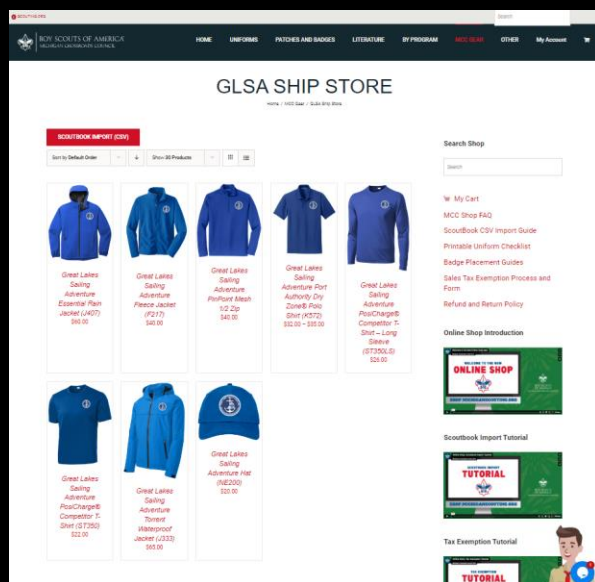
SCOUTING.ORG

Search

BOY SCOUTS OF AMERICA
MICHIGAN CROSSROADS COUNCIL

HOME UNIFORMS PATCHES AND BADGES LITERATURE BY PROGRAM MCC GEAR OTHER My Account

GLSA SHIP STORE

Home / MCC Gear / GLSA Ship Store

SCOUTBOOK IMPORT (CSV)

Sort by Default Order

Show 30 Products

Great Lakes Sailing Adventure Essential Rain Jacket (J407)
$60.00

Great Lakes Sailing Adventure Fleece Jacket (F217)
$40.00

Great Lakes Sailing Adventure PinPoint Mesh 1/2 Zip
$40.00

Great Lakes Sailing Adventure Port Authority Dry Zone® Polo Shirt (K572)
$32.00 – $35.00

Great Lakes Sailing Adventure PosiCharge® Competitor T-Shirt – Long Sleeve (ST350LS)
$26.00

Great Lakes Sailing Adventure PosiCharge® Competitor T-Shirt (ST350)
$22.00

Great Lakes Sailing Adventure Torrent Waterproof Jacket (J333)
$65.00

Great Lakes Sailing Adventure Hat (NE200)
$20.00

Search Shop

Search

My Cart

MCC Shop FAQ

ScoutBook CSV Import Guide

Printable Uniform Checklist

Badge Placement Guides

Sales Tax Exemption Process and Form

Refund and Return Policy

Online Shop Introduction

ONLINE SHOP

Scoutbook Import Tutorial

TUTORIAL

Tax Exemption Tutorial

TUTORIAL